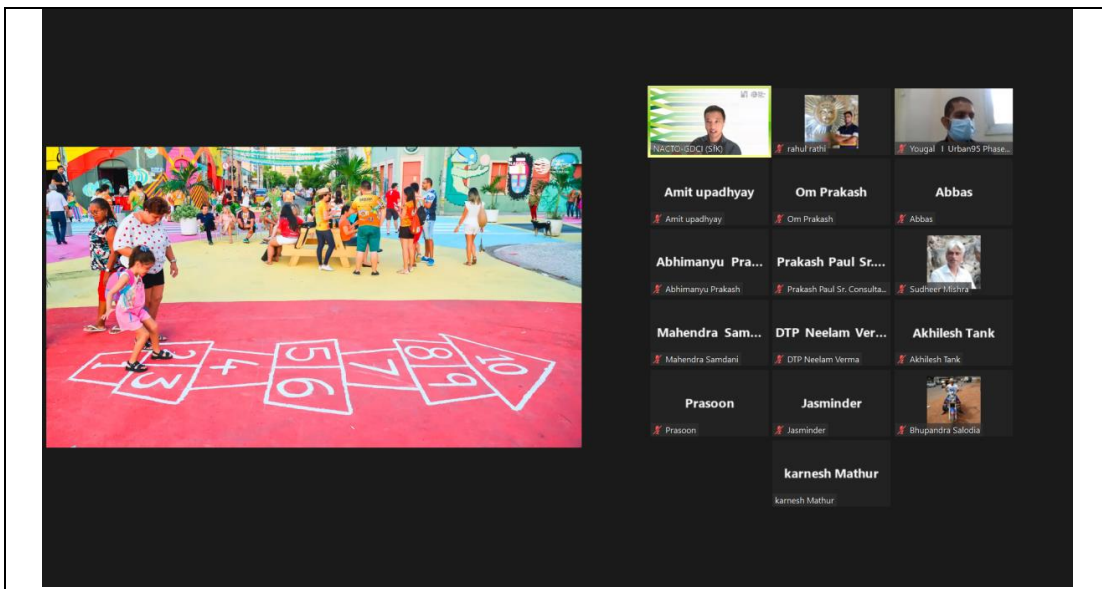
1
2
3
4
5
6
7
8
9
10

NACTO-GDCI (SK)

rahul rathi

Yougal I Urban95 Phase...

Amit upadhyay
Amit upadhyay

Om Prakash
Om Prakash

Abbas
Abbas

Abhimanyu Pra...
Abhimanyu Prakash

Prakash Paul Sr....
Prakash Paul Sr. Consulta...

Sudheer Mishra

Mahendra Sam...
Mahendra Samdani

DTP Neelam Ver...
DTP Neelam Verma

Akhilesh Tank
Akhilesh Tank

Prasoon
Prasoon

Jasminder
Jasminder

Bhupandra Salodia

karnesh Mathur
karnesh Mathur